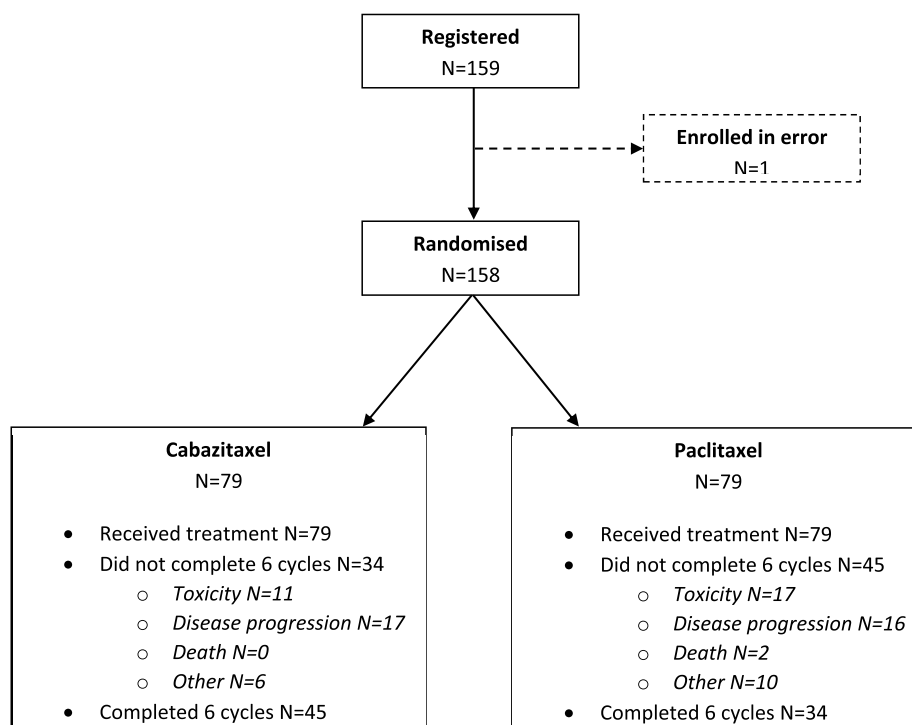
**Registered**
N=159

**Enrolled in error**
N=1

**Randomised**
N=158

**Cabazitaxel**
N=79

- Received treatment N=79
- Did not complete 6 cycles N=34
  - *Toxicity N=11*
  - *Disease progression N=17*
  - *Death N=0*
  - *Other N=6*
- Completed 6 cycles N=45

**Paclitaxel**
N=79

- Received treatment N=79
- Did not complete 6 cycles N=45
  - *Toxicity N=17*
  - *Disease progression N=16*
  - *Death N=2*
  - *Other N=10*
- Completed 6 cycles N=34